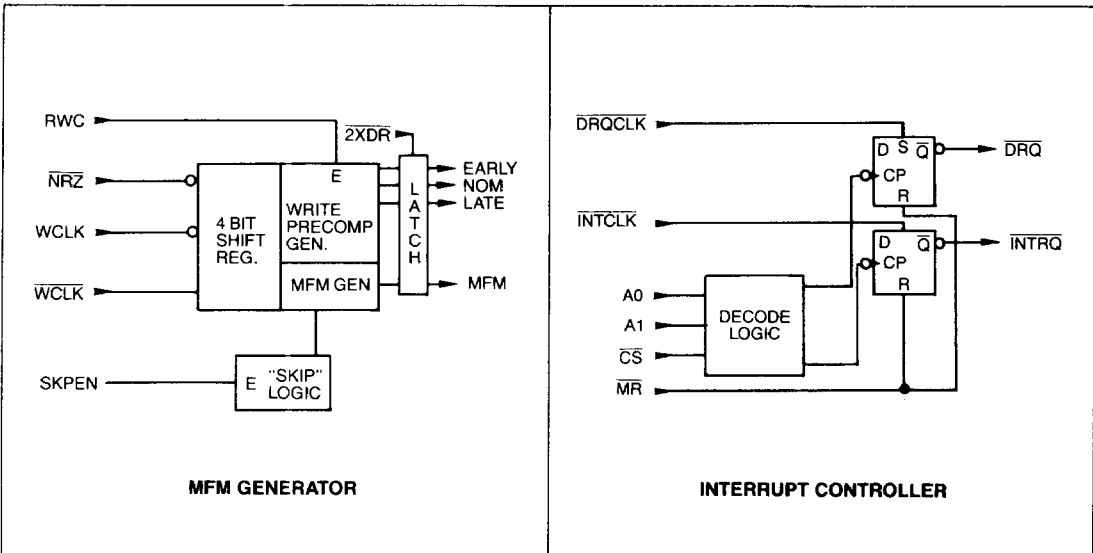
RWC

$\overline{NRZ}$

WCLK

$\overline{WCLK}$

4 BIT SHIFT REG.

E

WRITE PRECOMP GEN.

MFM GEN

$\overline{2XDR}$

LATCH

EARLY

NOM

LATE

MFM

SKPEN

E "SKIP" LOGIC

MFM GENERATOR

$\overline{DRQCLK}$

D

S

$\overline{Q}$

CP

R

$\overline{DRQ}$

$\overline{INTCLK}$

D

$\overline{Q}$

CP

R

$\overline{INTRQ}$

A0

A1

$\overline{CS}$

$\overline{MR}$

DECODE LOGIC

INTERRUPT CONTROLLER